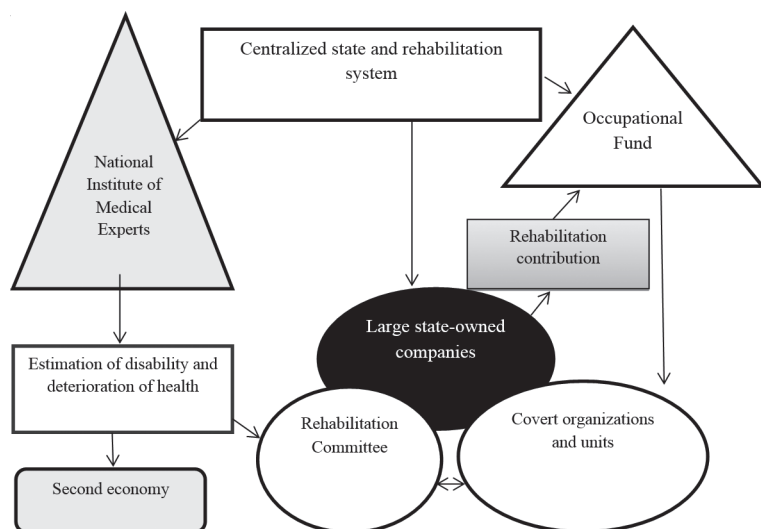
Centralized state and rehabilitation system

National Institute of Medical Experts

Occupational Fund

Rehabilitation contribution

Large state-owned companies

Estimation of disability and deterioration of health

Rehabilitation Committee

Covert organizations and units

Second economy